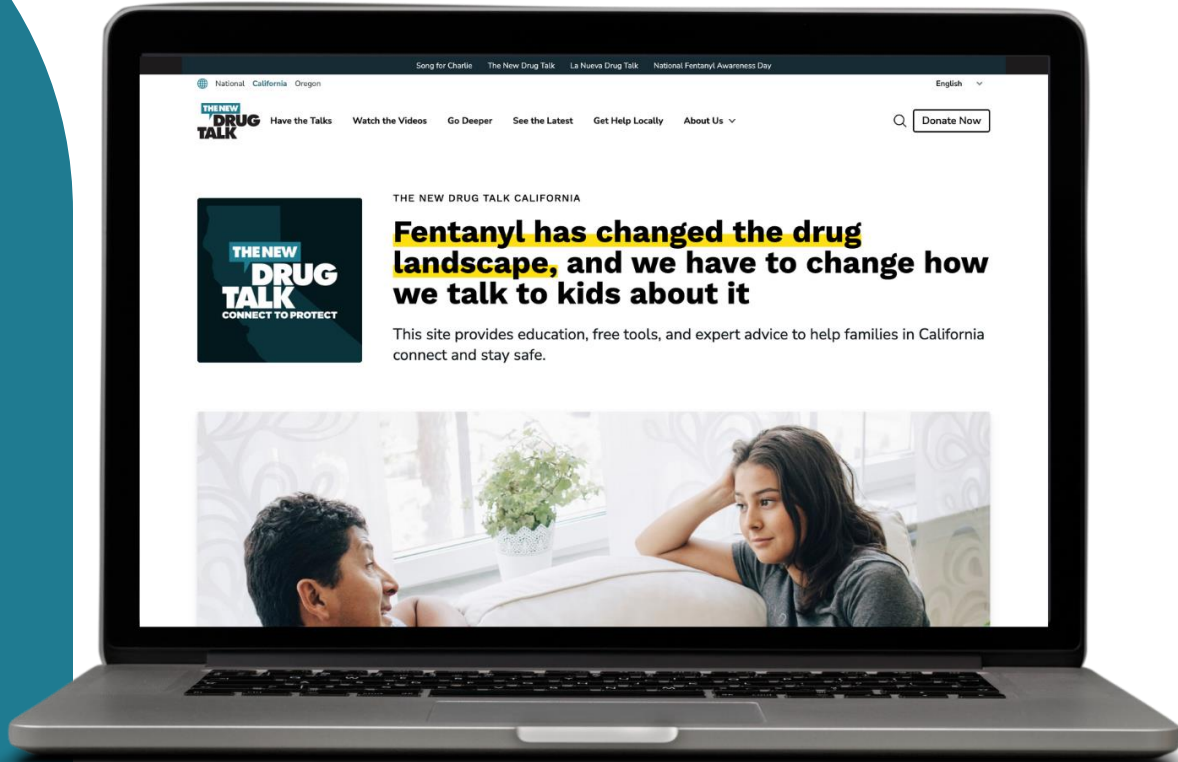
Song for Charlie The New Drug Talk La Nueva Drug Talk National Fentanyl Awareness Day

National California Oregon

English

THE NEW DRUG TALK

Have the Talks Watch the Videos Go Deeper See the Latest Get Help Locally About Us

Donate Now

THE NEW DRUG TALK CALIFORNIA

THE NEW DRUG TALK CONNECT TO PROTECT

Fentanyl has changed the drug landscape, and we have to change how we talk to kids about it

This site provides education, free tools, and expert advice to help families in California connect and stay safe.